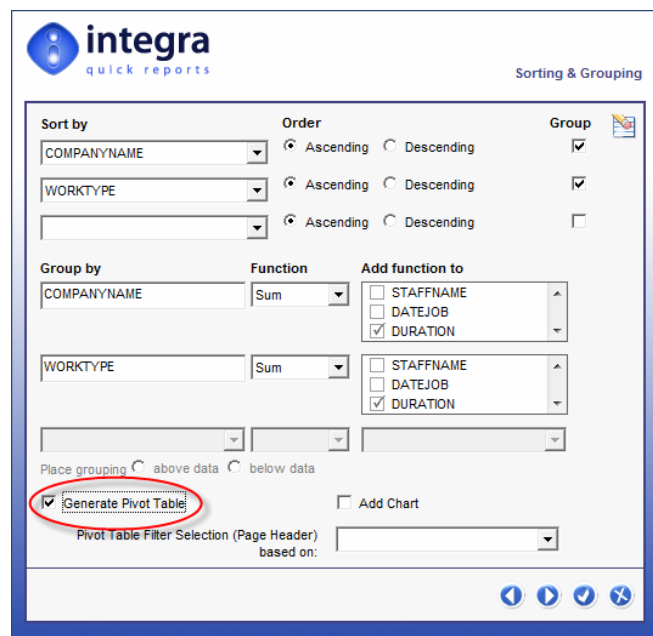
integra
quick reports

Sorting & Grouping

Sort by

Order

Group

COMPANYNAME

Ascending Descending

WORKTYPE

Ascending Descending

Ascending Descending

Group by

Function

Add function to

COMPANYNAME

Sum

STAFFNAME
DATEJOB
DURATION

WORKTYPE

Sum

STAFFNAME
DATEJOB
DURATION

Place grouping above data below data

Generate Pivot Table

Add Chart

Pivot Table Filter Selection (Page Header) based on: